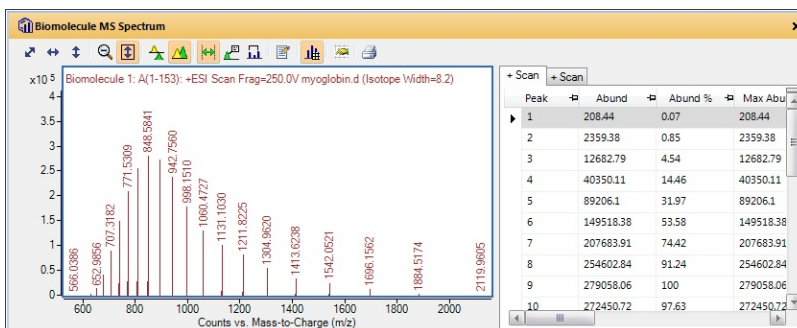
Biomolecule MS Spectrum

x10 5

Biomolecule 1: A(1-153): +ESI Scan Frag=250.0V myoglobin.d (Isotope Width=8.2)

4
3.5
3
2.5
2
1.5
1
0.5
0

566.0386
652.9856
707.3182
771.5309
848.5841
942.7560
998.1510
1060.4727
1131.1030
1211.8225
1304.9620
1413.6238
1542.0521
1696.1562
1884.5174
2119.9605

600 800 1000 1200 1400 1600 1800 2000

Counts vs. Mass-to-Charge (m/z)

+ Scan | + Scan

| Peak | Abund | Abund % | Max Abu |
|---|---|---|---|
| 1 | 208.44 | 0.07 | 208.44 |
| 2 | 2359.38 | 0.85 | 2359.38 |
| 3 | 12682.79 | 4.54 | 12682.79 |
| 4 | 40350.11 | 14.46 | 40350.11 |
| 5 | 89206.1 | 31.97 | 89206.1 |
| 6 | 149518.38 | 53.58 | 149518.38 |
| 7 | 207683.91 | 74.42 | 207683.91 |
| 8 | 254602.84 | 91.24 | 254602.84 |
| 9 | 279058.06 | 100 | 279058.06 |
| 10 | 272450.72 | 97.63 | 272450.72 |